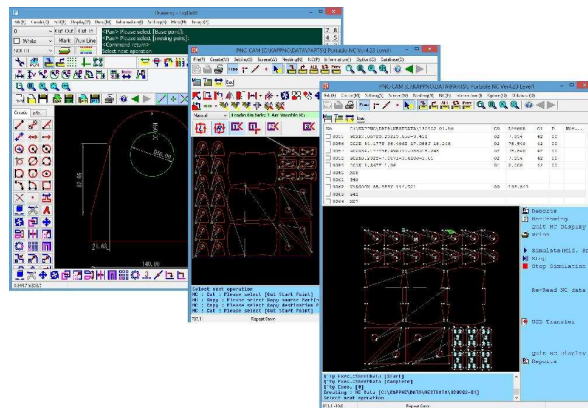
Drawing - Log(Drft)

<Pan> Please select. [Base point].
<Pan> Please select. [moving point].
<Command return>
Select next operation

White
Pure Line

Create
Info

140.00
82.46
R60.00
21.46

PNC-CAM [C:\FAPPNC\DATA\PARTS] Portable NC Ver.4.23 Level 1

Manual

NC : Del : Please select [Cut Start Point]
NC : Copy : Please select [Copy source Part]
NC : Copy : Please select [Copy destination P]
NC : Del : Please select [Cut Start Point]
Select next operation

PNC-CAM [C:\FAPPNC\DATA\PARTS] Portable NC Ver.4.23 Level 1

Describe
Re-drawing
Edit NC Display
Simulate(NC), Sr
Stop
Stop Simulation
Re-Read NC data
NCD Transfer
Edit NC display
Keyword

Select next operation